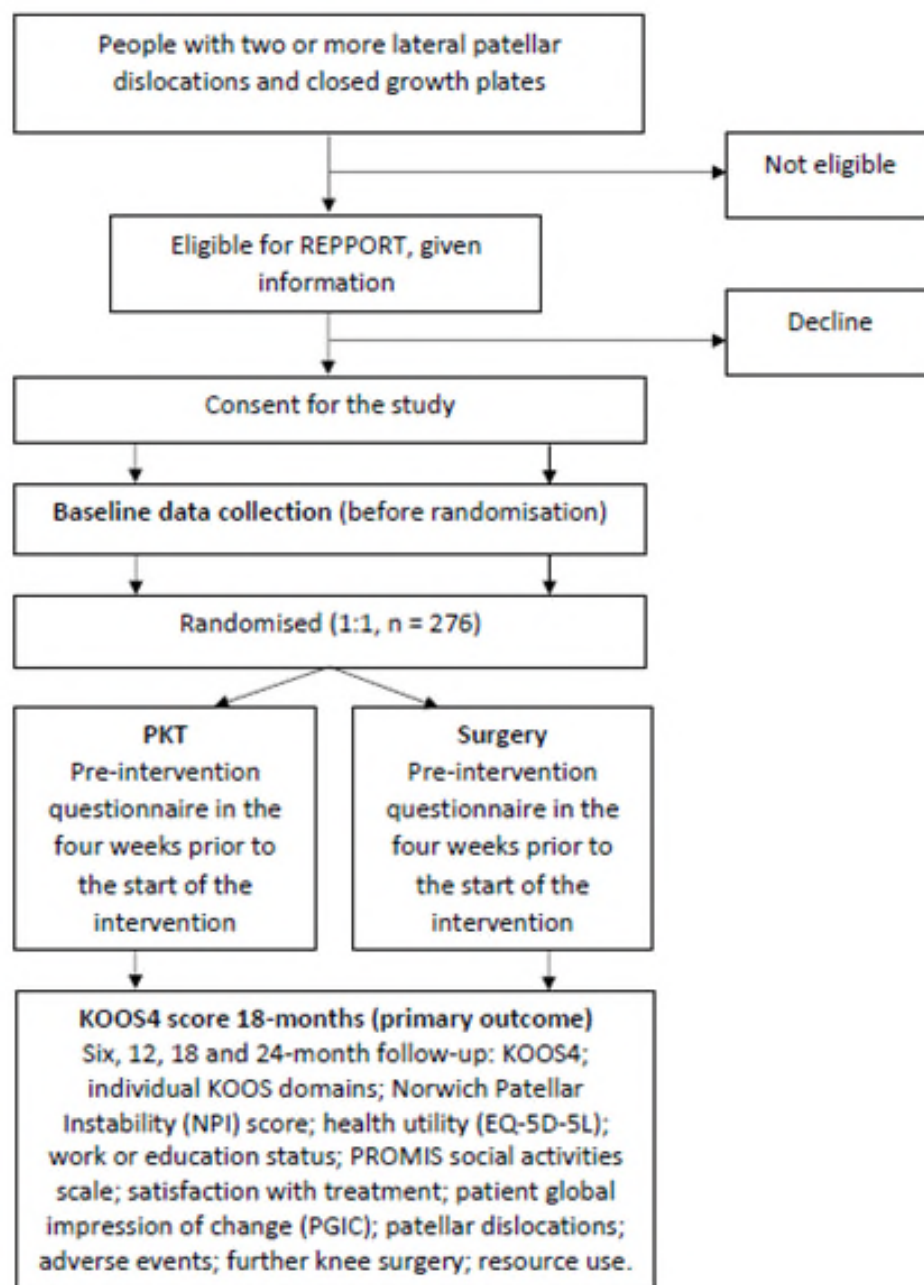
People with two or more lateral patellar dislocations and closed growth plates

Not eligible

Eligible for REPPORT, given information

Decline

Consent for the study

**Baseline data collection** (before randomisation)

Randomised (1:1, n = 276)

**PKT**
Pre-intervention questionnaire in the four weeks prior to the start of the intervention

**Surgery**
Pre-intervention questionnaire in the four weeks prior to the start of the intervention

**KOOS4 score 18-months (primary outcome)**
Six, 12, 18 and 24-month follow-up: KOOS4; individual KOOS domains; Norwich Patellar Instability (NPI) score; health utility (EQ-5D-5L); work or education status; PROMIS social activities scale; satisfaction with treatment; patient global impression of change (PGIC); patellar dislocations; adverse events; further knee surgery; resource use.